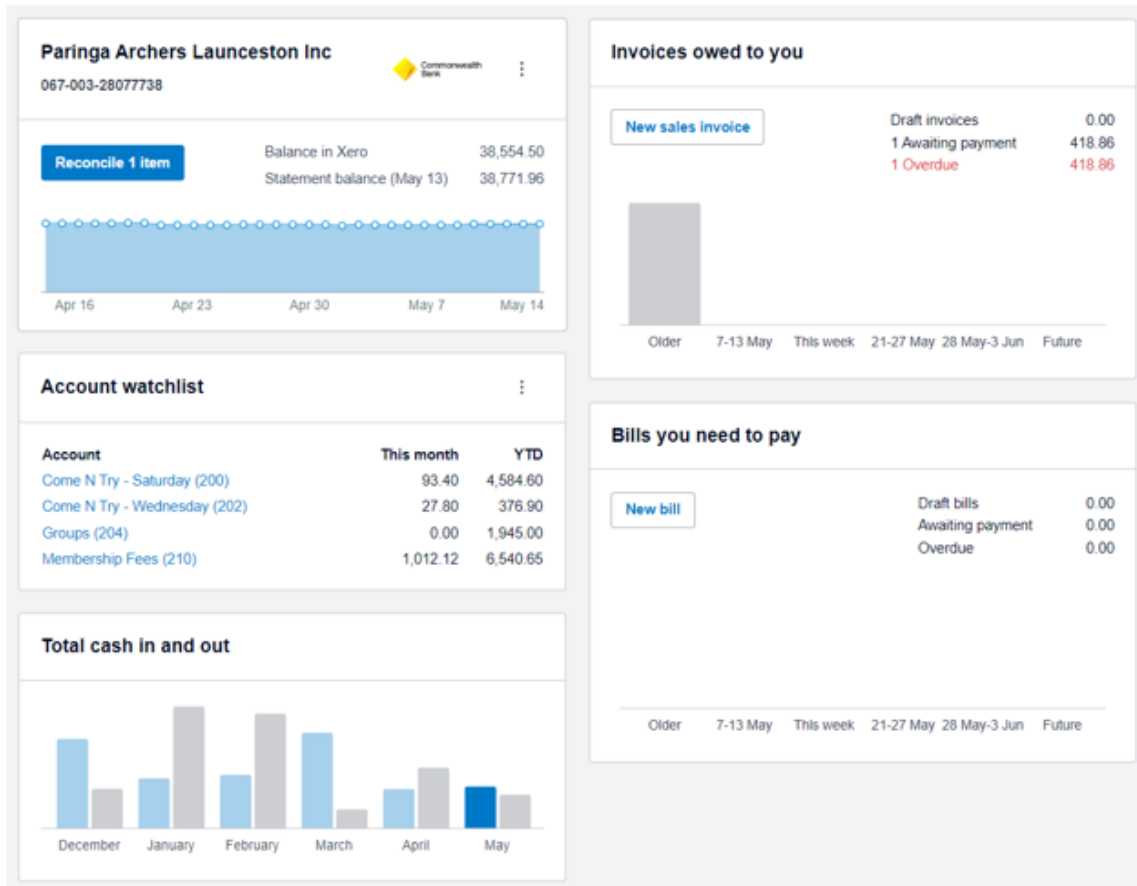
Paringa Archers Launceston Inc
067-003-28077738

Commonwealth Bank

Reconcile 1 item

Balance in Xero 38,554.50
Statement balance (May 13) 38,771.96

Apr 16 Apr 23 Apr 30 May 7 May 14

Account watchlist

| Account | This month | YTD |
|---|---|---|
| Come N Try - Saturday (200) | 93.40 | 4,584.60 |
| Come N Try - Wednesday (202) | 27.80 | 376.90 |
| Groups (204) | 0.00 | 1,945.00 |
| Membership Fees (210) | 1,012.12 | 6,540.65 |

Total cash in and out

December January February March April May

Invoices owed to you

New sales invoice

Draft invoices 0.00
1 Awaiting payment 418.86
1 Overdue 418.86

Older 7-13 May This week 21-27 May 28 May-3 Jun Future

Bills you need to pay

New bill

Draft bills 0.00
Awaiting payment 0.00
Overdue 0.00

Older 7-13 May This week 21-27 May 28 May-3 Jun Future